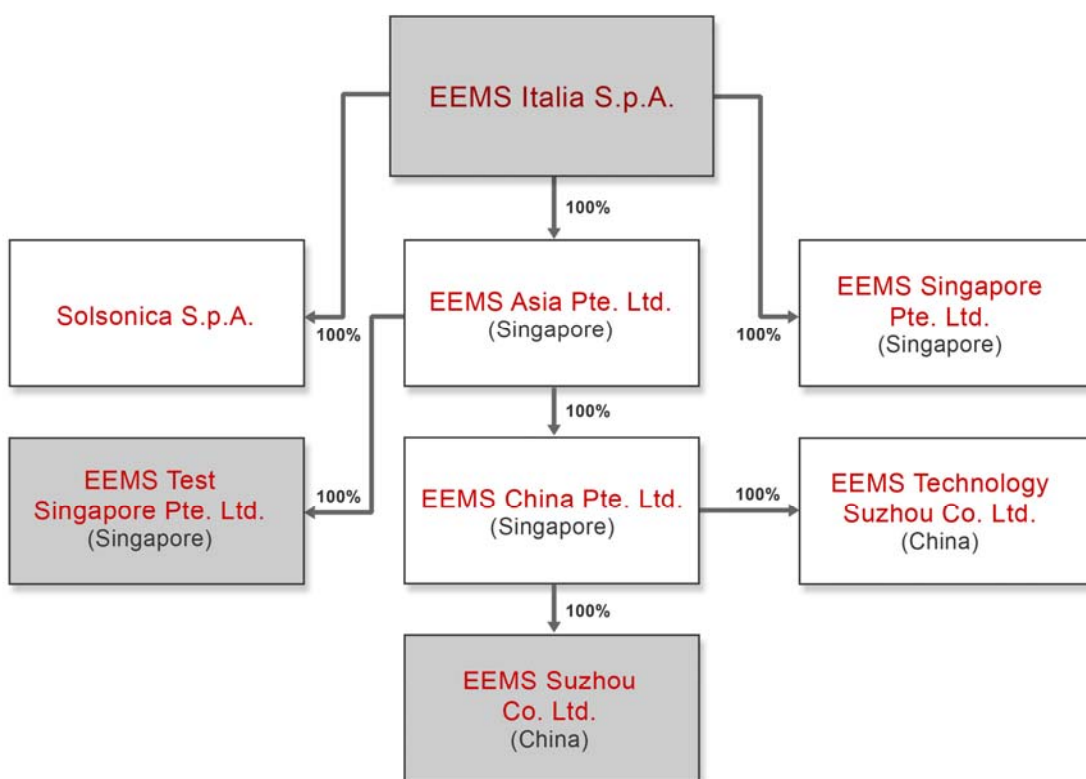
EEMS Italia S.p.A.

100%

Solsonica S.p.A.

100%

EEMS Asia Pte. Ltd.
(Singapore)

100%

EEMS Singapore Pte. Ltd.
(Singapore)

100%

EEMS Test Singapore Pte. Ltd.
(Singapore)

100%

EEMS China Pte. Ltd.
(Singapore)

100%

EEMS Technology Suzhou Co. Ltd.
(China)

100%

EEMS Suzhou Co. Ltd.
(China)